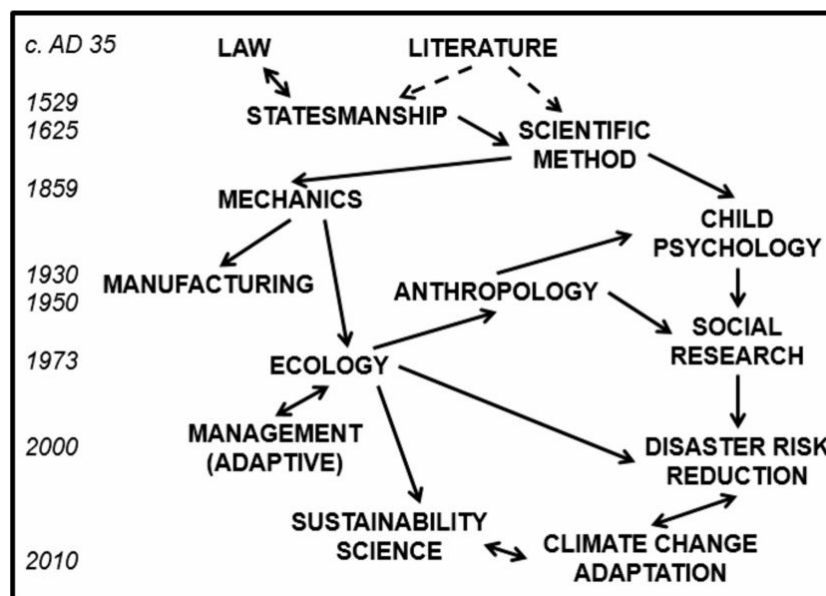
c. AD 35
1529
1625
1859
1930
1950
1973
2000
2010

LAW
LITERATURE
STATESMANSHIP
SCIENTIFIC METHOD
MECHANICS
CHILD PSYCHOLOGY
MANUFACTURING
ANTHROPOLOGY
SOCIAL RESEARCH
ECOLOGY
MANAGEMENT (ADAPTIVE)
DISASTER RISK REDUCTION
SUSTAINABILITY SCIENCE
CLIMATE CHANGE ADAPTATION